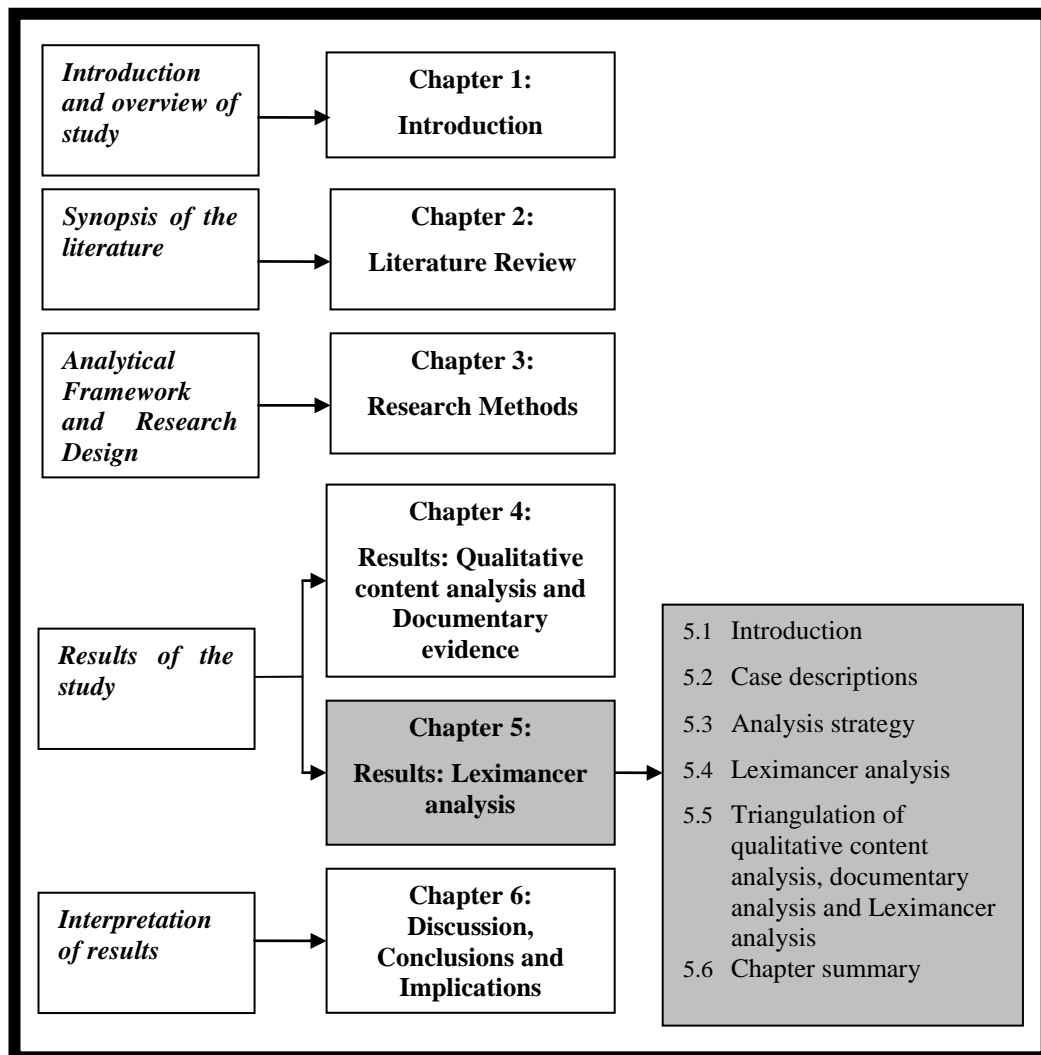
*Introduction and overview of study*

**Chapter 1: Introduction**

*Synopsis of the literature*

**Chapter 2: Literature Review**

*Analytical Framework and Research Design*

**Chapter 3: Research Methods**

**Chapter 4: Results: Qualitative content analysis and Documentary evidence**

*Results of the study*

**Chapter 5: Results: Leximancer analysis**

5.1 Introduction
5.2 Case descriptions
5.3 Analysis strategy
5.4 Leximancer analysis
5.5 Triangulation of qualitative content analysis, documentary analysis and Leximancer analysis
5.6 Chapter summary

*Interpretation of results*

**Chapter 6: Discussion, Conclusions and Implications**